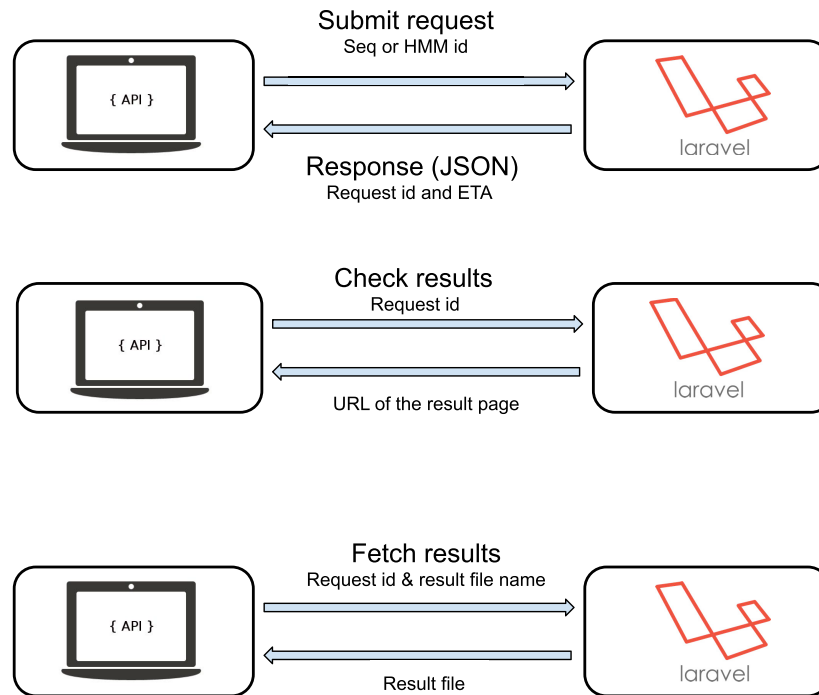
Submit request
Seq or HMM id

{ API }

laravel

Response (JSON)
Request id and ETA

Check results
Request id

{ API }

laravel

URL of the result page

Fetch results
Request id & result file name

{ API }

laravel

Result file